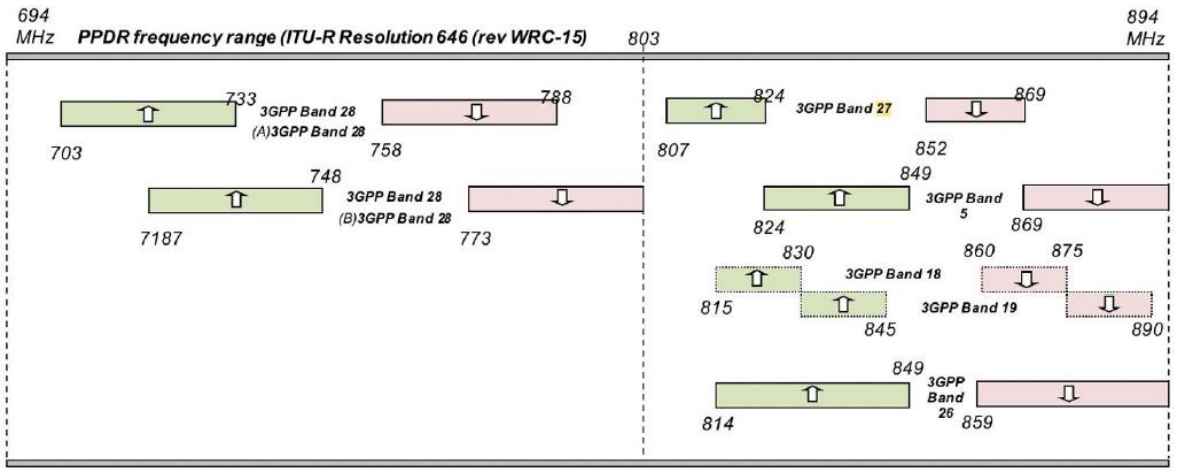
694 MHz

PPDR frequency range (ITU-R Resolution 646 (rev WRC-15)

803

894 MHz

733

3GPP Band 28

(A)3GPP Band 28

788

703

758

748

3GPP Band 28

(B)3GPP Band 28

7187

773

824

3GPP Band 27

869

807

852

849

3GPP Band 5

824

869

830

3GPP Band 18

860

875

815

3GPP Band 19

845

890

849

3GPP Band 26

814

859